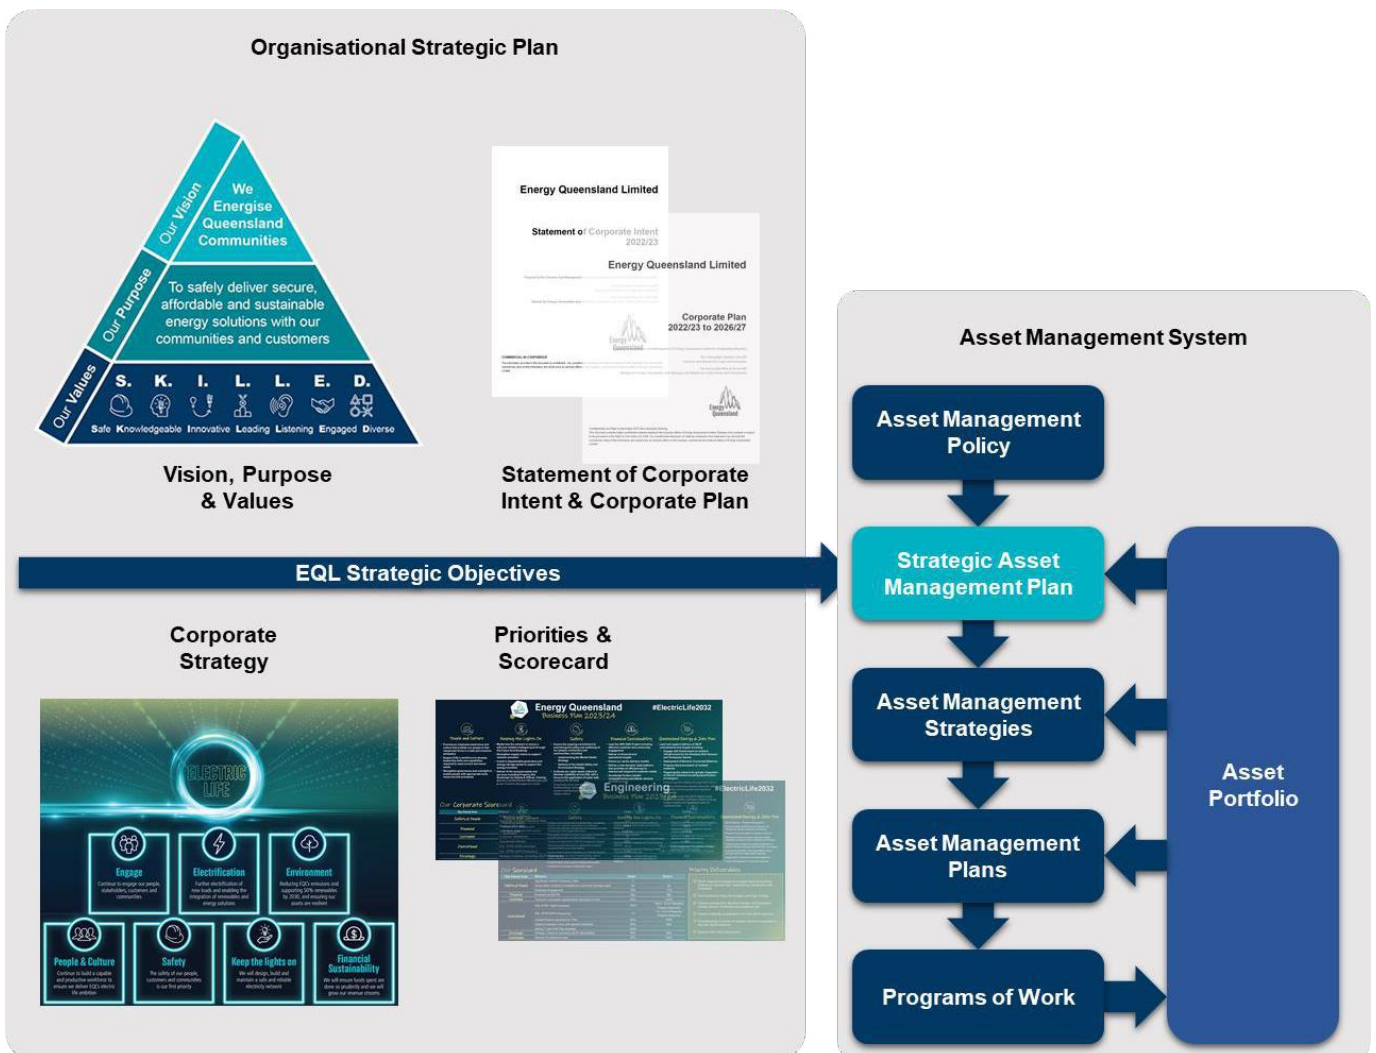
Organisational Strategic Plan

Our Vision

We Energise Queensland Communities

Our Purpose

To safely deliver secure, affordable and sustainable energy solutions with our communities and customers

Our Values

S. K. I. L. L. E. D.

Safe Knowledgeable Innovative Leading Listening Engaged Diverse

Vision, Purpose & Values

Energy Queensland Limited

Statement of Corporate Intent 2022/23

Energy Queensland Limited

Corporate Plan 2022/23 to 2026/27

Statement of Corporate Intent & Corporate Plan

EQL Strategic Objectives

Corporate Strategy

ELECTRIC LIFE

Engage

Electrification

Environment

People & Culture

Safety

Keep the lights on

Financial Sustainability

Priorities & Scorecard

Energy Queensland Business Plan 2023/24

#ElectricLife2032

Our Corporate Scorecard

Engineering Business Plan 2023/24

#ElectricLife2032

Asset Management System

Asset Management Policy

Strategic Asset Management Plan

Asset Management Strategies

Asset Management Plans

Programs of Work

Asset Portfolio